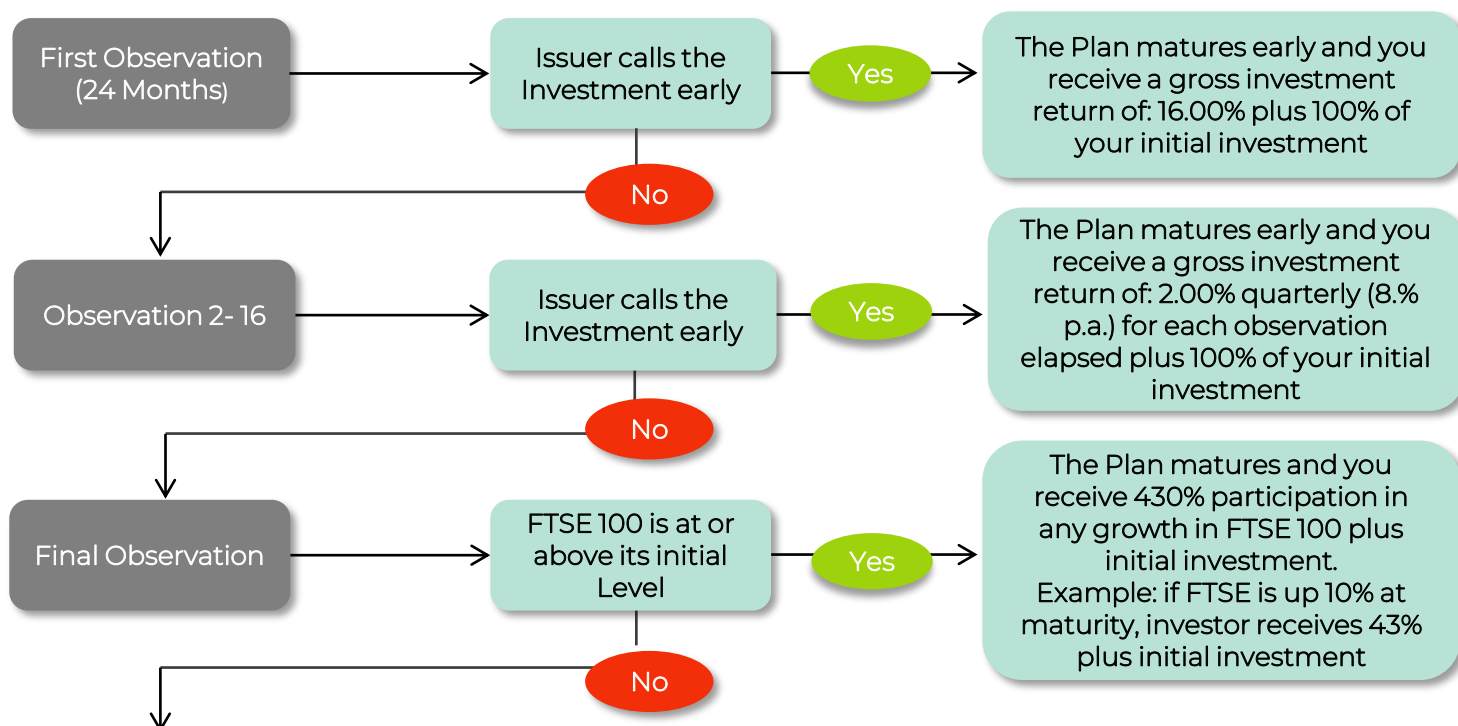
First Observation (24 Months)

Issuer calls the Investment early

Yes

The Plan matures early and you receive a gross investment return of: 16.00% plus 100% of your initial investment

No

Observation 2- 16

Issuer calls the Investment early

Yes

The Plan matures early and you receive a gross investment return of: 2.00% quarterly (8.% p.a.) for each observation elapsed plus 100% of your initial investment

No

Final Observation

FTSE 100 is at or above its initial Level

Yes

The Plan matures and you receive 430% participation in any growth in FTSE 100 plus initial investment.
Example: if FTSE is up 10% at maturity, investor receives 43% plus initial investment

No